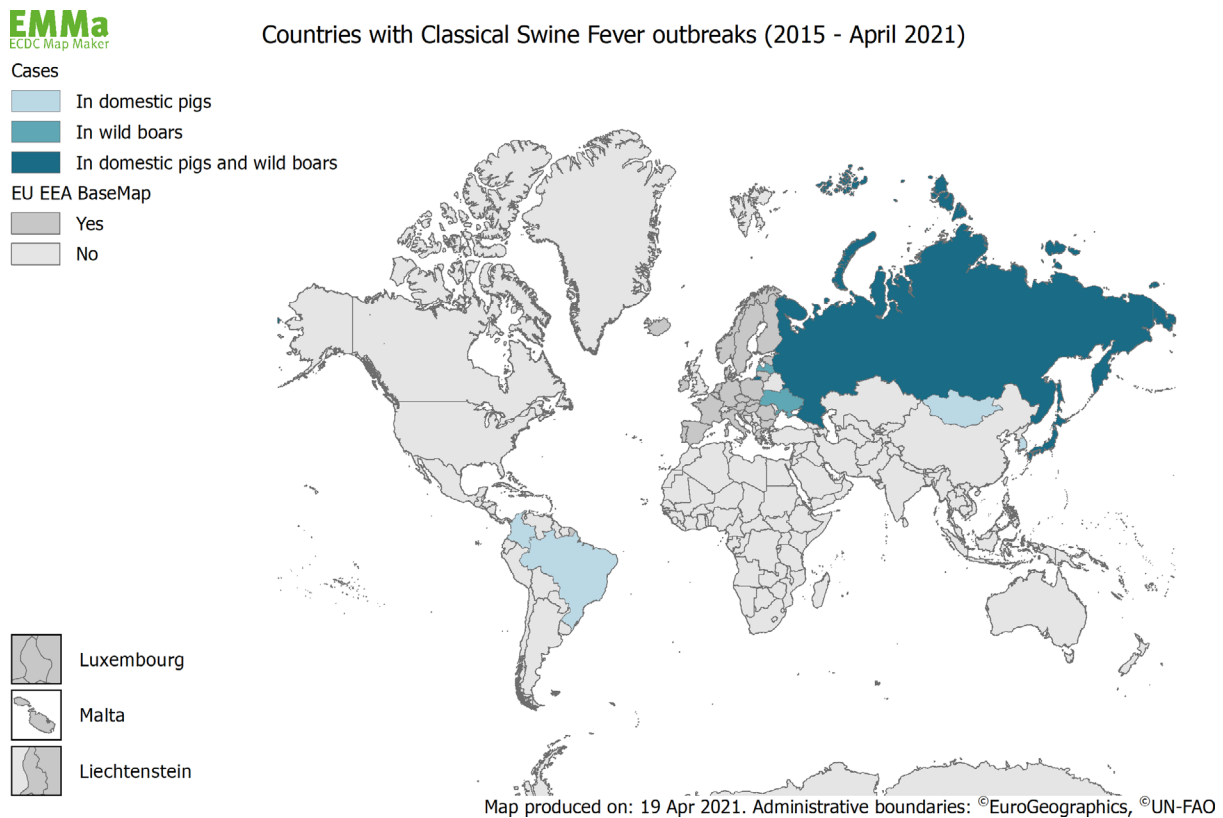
EMMa
ECDC Map Maker

Countries with Classical Swine Fever outbreaks (2015 - April 2021)

Cases
In domestic pigs
In wild boars
In domestic pigs and wild boars
EU EEA BaseMap
Yes
No

Luxembourg
Malta
Liechtenstein

Map produced on: 19 Apr 2021. Administrative boundaries: ©EuroGeographics, ©UN-FAO